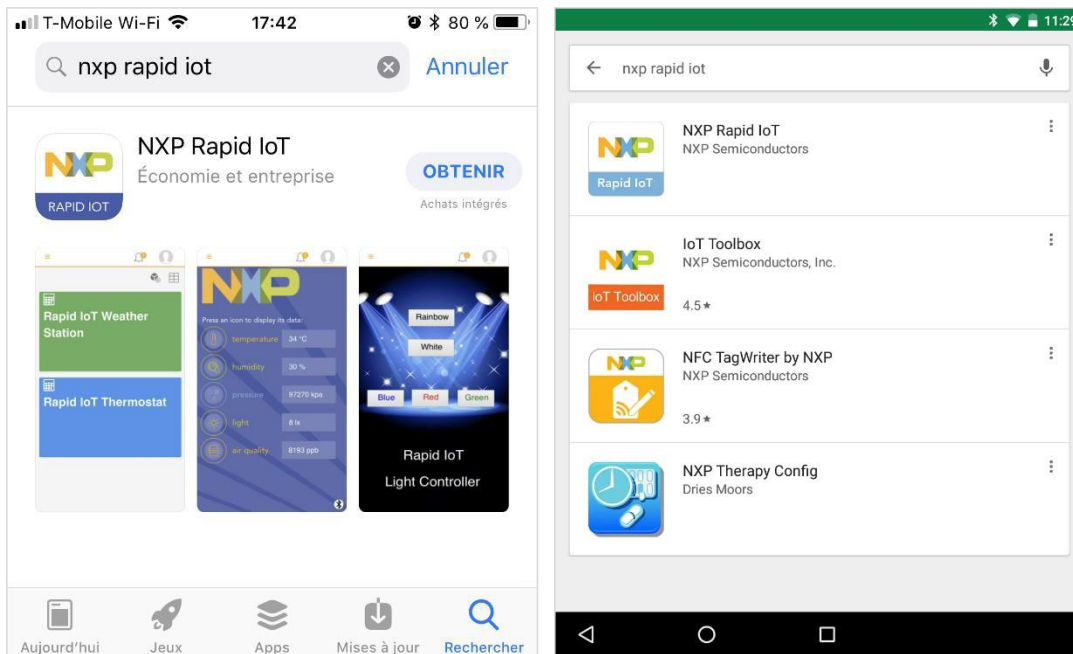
T-Mobile Wi-Fi 17:42 80 %

nxp rapid iot Annuler

NXP
RAPID IOT

NXP Rapid IoT
Économie et entreprise

OBTENIR
Achats intégrés

Rapid IoT Weather Station

Rapid IoT Thermostat

NXP
Press an icon to display its data:
temperature 34 °C
humidity 30 %
pressure 97270 kpa
light 8 lx
air quality 8193 ppb

Rainbow
White
Blue Red Green
Rapid IoT
Light Controller

Aujourd'hui Jeux Apps Mises à jour Rechercher

11:29

nxp rapid iot

NXP
Rapid IoT
NXP Rapid IoT
NXP Semiconductors

NXP
IoT Toolbox
IoT Toolbox
NXP Semiconductors, Inc.
4.5★

NXP
NFC TagWriter by NXP
NXP Semiconductors
3.9★

NXP Therapy Config
Dries Moors